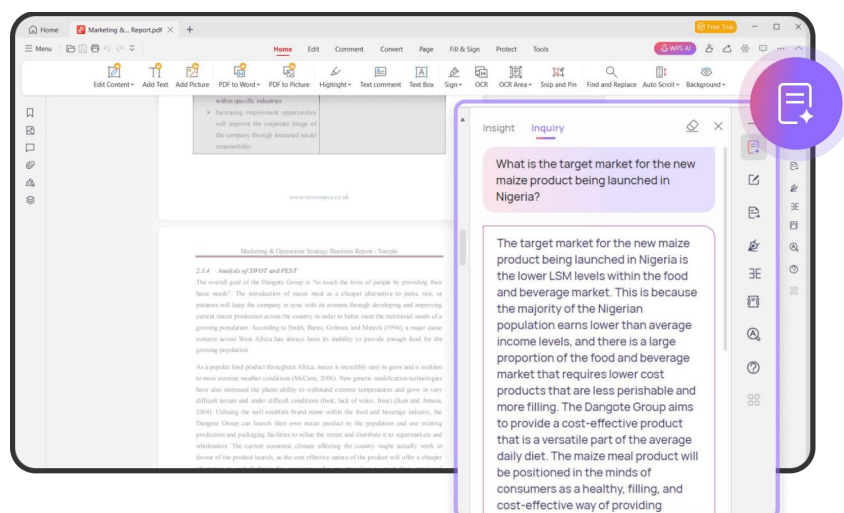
Home Marketing &... Report.pdf + Free Trial

Menu Home Edit Comment Convert Page Fill & Sign Protect Tools WPS AI

Edit Content Add Text Add Picture PDF to Word PDF to Picture Highlight Text comment Text Box Sign OCR OCR Area Snip and Pin Find and Replace Auto Scroll Background

within specific industries

Increasing employment opportunities will improve the corporate image of the company through increased social responsibility

www.newessays.co.uk

Marketing & Operations Strategy Business Report - Sample

2.1.4 Analysis of SWOT and PEST

The overall goal of the Dangote Group is "to touch the lives of people by providing their basic needs". The introduction of maize meal as a cheaper alternative to pasta, rice, or potatoes will keep the company in sync with its mission through developing and improving current maize production across the country in order to better meet the nutritional needs of a growing population. According to Smith, Batau, Golman, and Mareck (1994), a major cause concern across West Africa has always been its inability to provide enough food for the growing population.

As a popular food product throughout Africa, maize is incredibly easy to grow and is resilient to most extreme weather conditions (McCann, 2006). New genetic modification technologies have also increased the plants ability to withstand extreme temperatures and grow in very difficult terrain and under difficult conditions (heat, lack of water, frost) (Ikan and Amusa, 2004). Utilising the well establish brand name within the food and beverage industry, the Dangote Group can launch their own maize product to the population and use existing production and packaging facilities to refine the maize and distribute it to supermarkets and wholesalers. The current economic climate affecting the country might actually work in favour of the product launch, as the cost effective nature of the product will offer a cheaper

Insight Inquiry

What is the target market for the new maize product being launched in Nigeria?

The target market for the new maize product being launched in Nigeria is the lower LSM levels within the food and beverage market. This is because the majority of the Nigerian population earns lower than average income levels, and there is a large proportion of the food and beverage market that requires lower cost products that are less perishable and more filling. The Dangote Group aims to provide a cost-effective product that is a versatile part of the average daily diet. The maize meal product will be positioned in the minds of consumers as a healthy, filling, and cost-effective way of providing